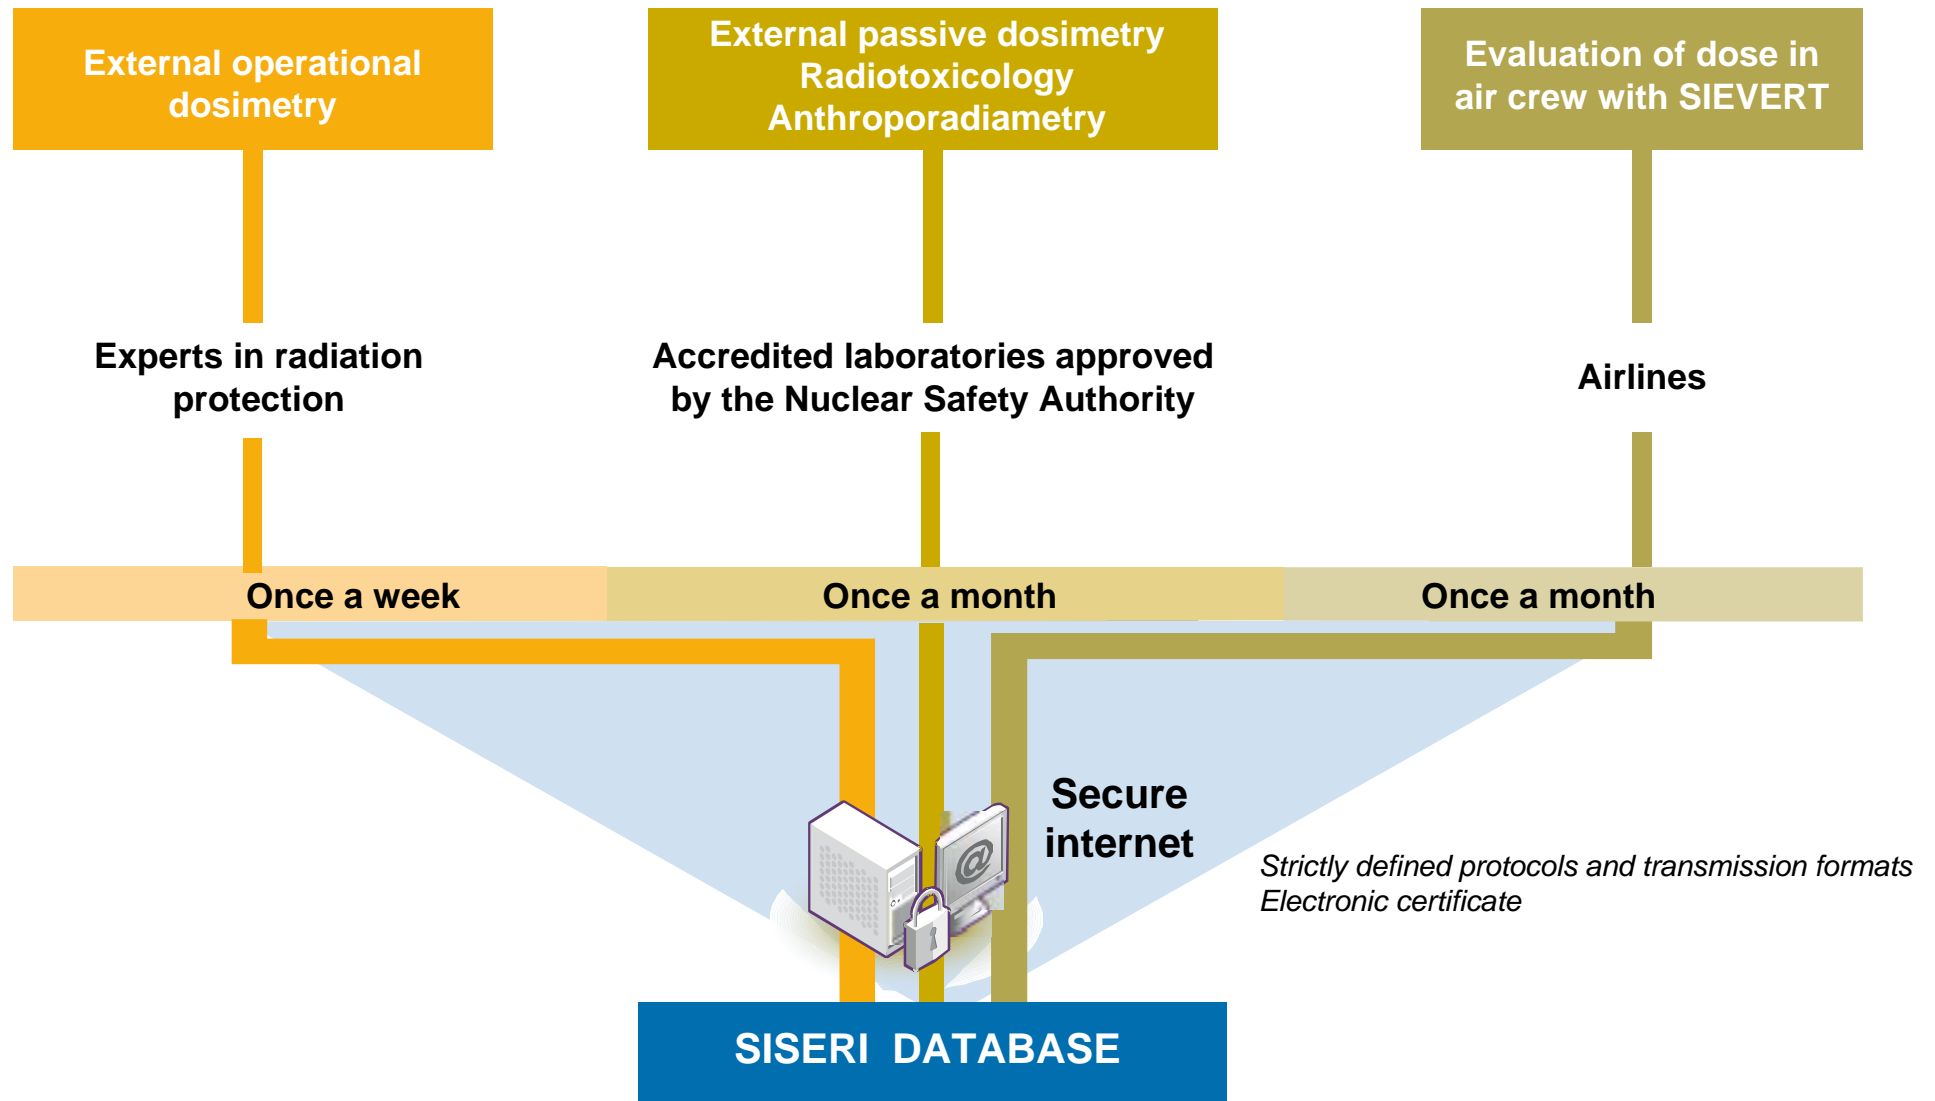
External operational dosimetry

External passive dosimetry
Radiotoxicology
Anthroporadiametry

Evaluation of dose in air crew with SIEVERT

Experts in radiation protection

Accredited laboratories approved by the Nuclear Safety Authority

Airlines

Once a week

Once a month

Once a month

Secure internet

Strictly defined protocols and transmission formats
Electronic certificate

SISERI DATABASE